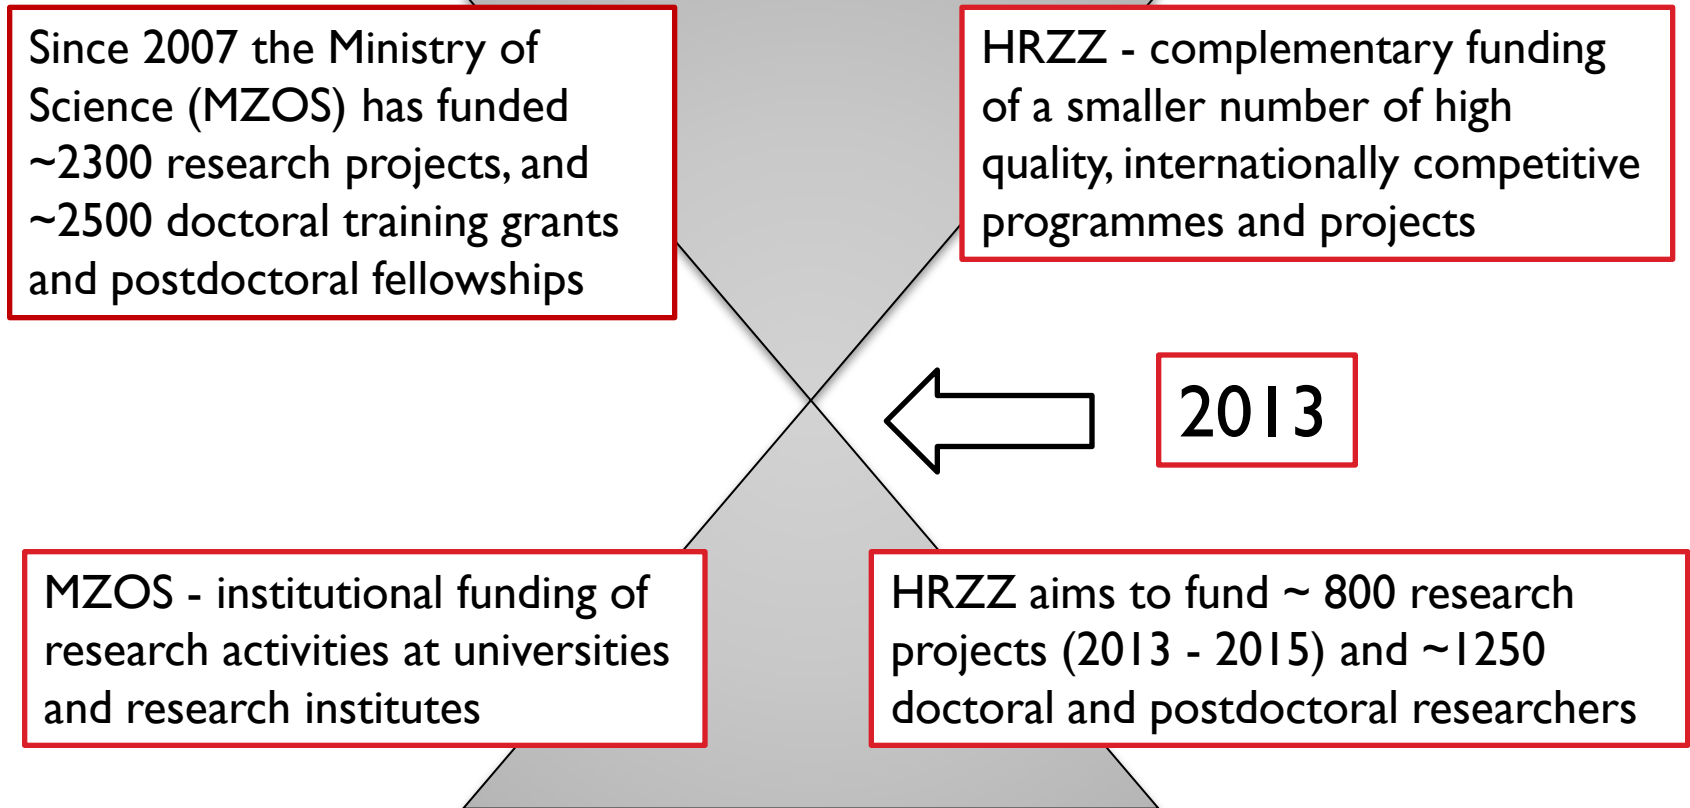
Since 2007 the Ministry of Science (MZOS) has funded ~2300 research projects, and ~2500 doctoral training grants and postdoctoral fellowships

HRZZ - complementary funding of a smaller number of high quality, internationally competitive programmes and projects

2013

MZOS - institutional funding of research activities at universities and research institutes

HRZZ aims to fund ~ 800 research projects (2013 - 2015) and ~1250 doctoral and postdoctoral researchers